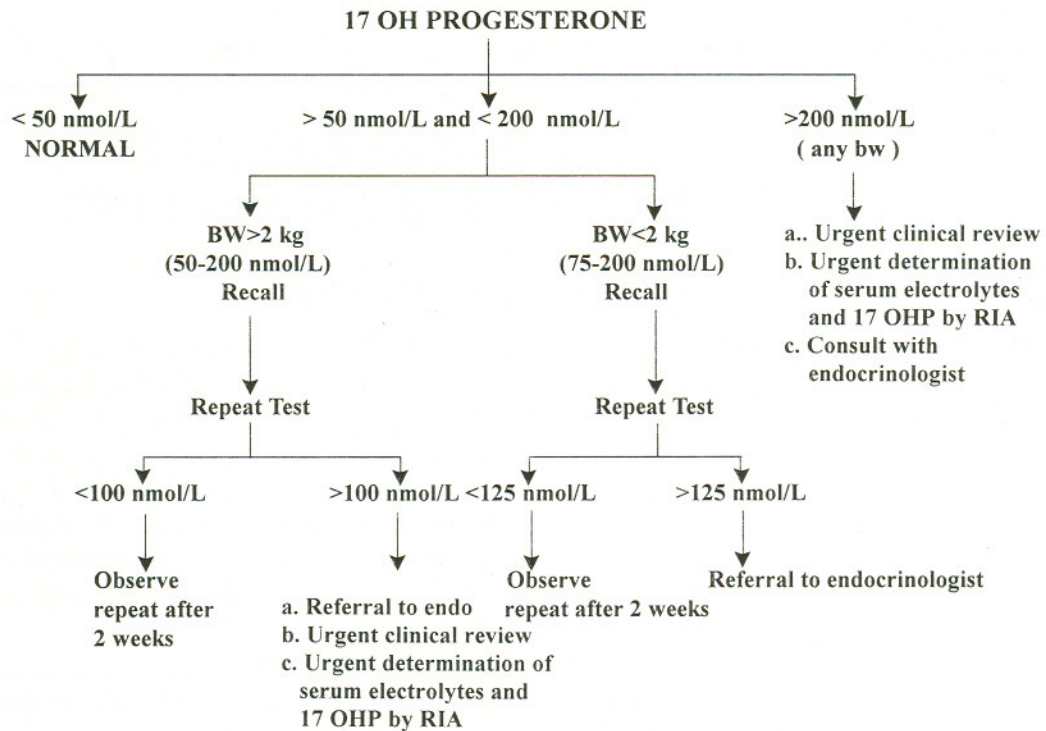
17 OH PROGESTERONE

< 50 nmol/L
NORMAL

> 50 nmol/L and < 200 nmol/L

>200 nmol/L
( any bw )

a.. Urgent clinical review
b. Urgent determination of serum electrolytes and 17 OHP by RIA
c. Consult with endocrinologist

BW>2 kg
(50-200 nmol/L)
Recall

BW<2 kg
(75-200 nmol/L)
Recall

Repeat Test

Repeat Test

<100 nmol/L

>100 nmol/L

<125 nmol/L

>125 nmol/L

Observe repeat after 2 weeks

a. Referral to endo
b. Urgent clinical review
c. Urgent determination of serum electrolytes and 17 OHP by RIA

Observe repeat after 2 weeks

Referral to endocrinologist